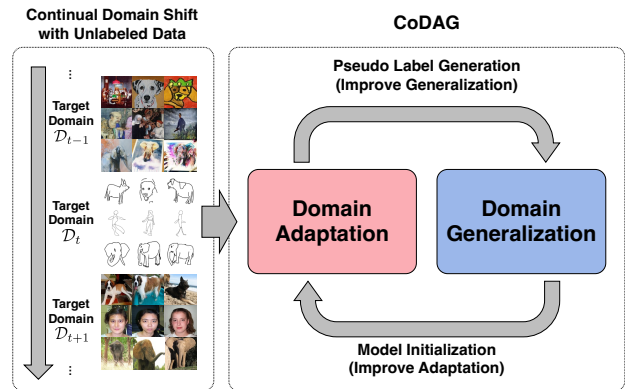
Continual Domain Shift with Unlabeled Data

⋮

Target Domain $\mathcal{D}_{t-1}$

Target Domain $\mathcal{D}_{t}$

Target Domain $\mathcal{D}_{t+1}$

⋮

CoDAG

Pseudo Label Generation (Improve Generalization)

Domain Adaptation

Domain Generalization

Model Initialization (Improve Adaptation)